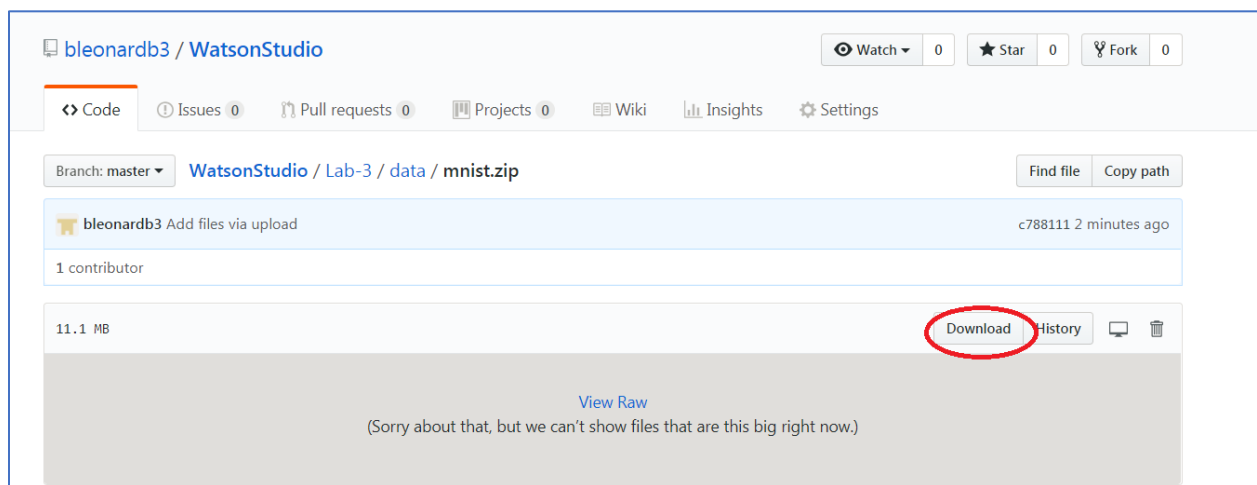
bleonardb3 / WatsonStudio

Watch ▾ 0 Star 0 Fork 0

<> Code Issues 0 Pull requests 0 Projects 0 Wiki Insights Settings

Branch: master ▾ WatsonStudio / Lab-3 / data / mnist.zip

Find file Copy path

bleonardb3 Add files via upload

c788111 2 minutes ago

1 contributor

11.1 MB

Download History

View Raw
(Sorry about that, but we can't show files that are this big right now.)